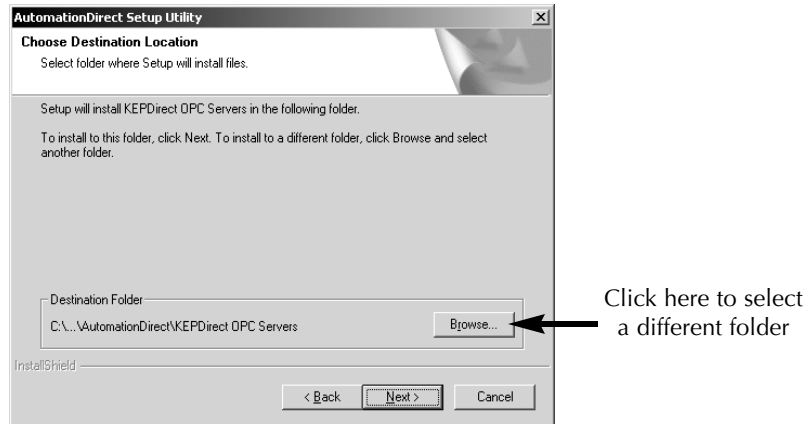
AutomationDirect Setup Utility

Choose Destination Location

Select folder where Setup will install files.

Setup will install KEPDirect OPC Servers in the following folder.

To install to this folder, click Next. To install to a different folder, click Browse and select another folder.

Destination Folder

C:\...\AutomationDirect\KEPDirect OPC Servers

Browse...

InstallShield

< Back

Next >

Cancel

Click here to select a different folder